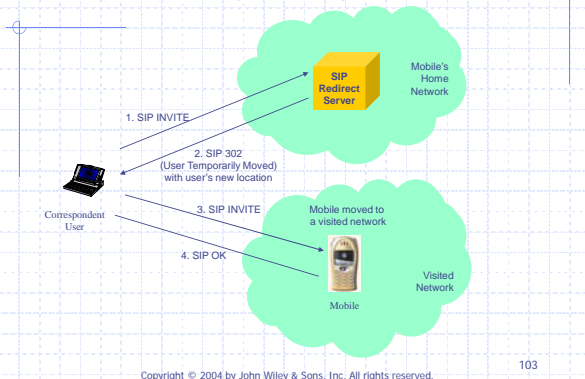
SIP Redirect Server

Mobile's Home Network

1. SIP INVITE

2. SIP 302 (User Temporarily Moved) with user's new location

Correspondent User

3. SIP INVITE

Mobile moved to a visited network

4. SIP OK

Visited Network

Mobile

103

Copyright © 2004 by John Wiley & Sons, Inc. All rights reserved.